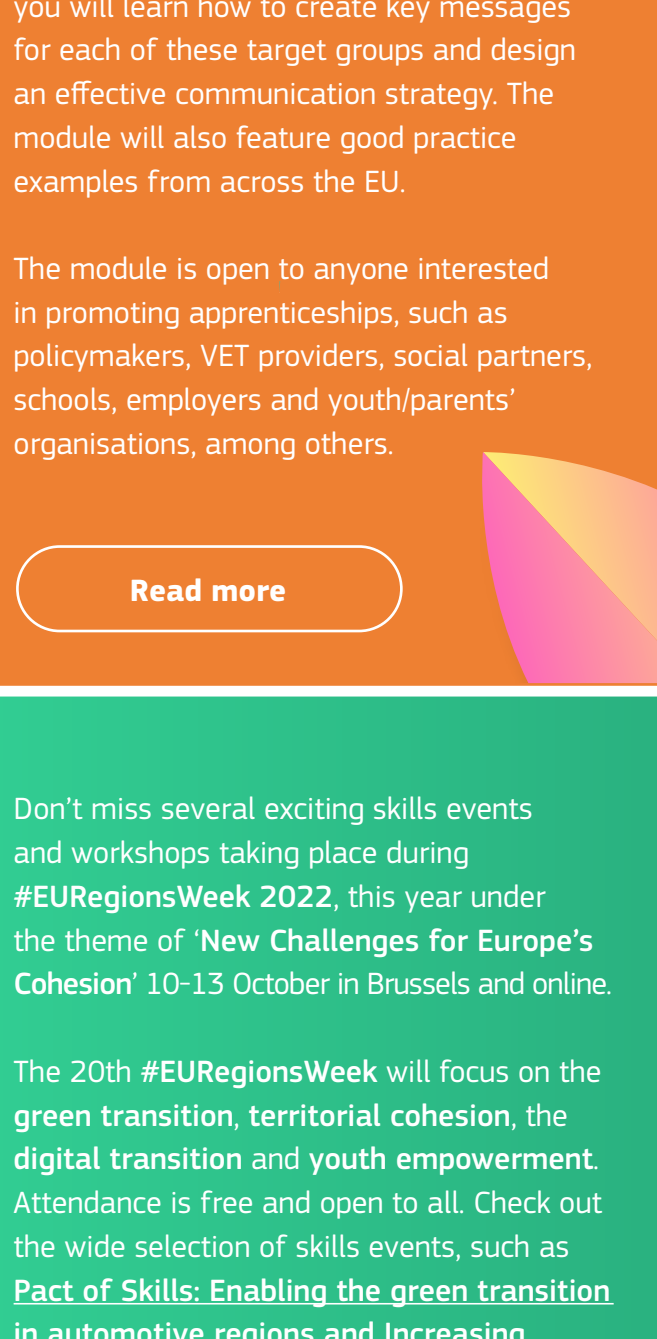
you will learn how to create key messages for each of these target groups and design an effective communication strategy. The module will also feature good practice examples from across the EU.

The module is open to anyone interested in promoting apprenticeships, such as policymakers, VET providers, social partners, schools, employers and youth/parents' organisations, among others.

Read more

Don't miss several exciting skills events and workshops taking place during #EURegionsWeek 2022, this year under the theme of 'New Challenges for Europe's Cohesion' 10-13 October in Brussels and online.

The 20th #EURegionsWeek will focus on the green transition, territorial cohesion, the digital transition and youth empowerment. Attendance is free and open to all. Check out the wide selection of skills events, such as Pact of Skills: Enabling the green transition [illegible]